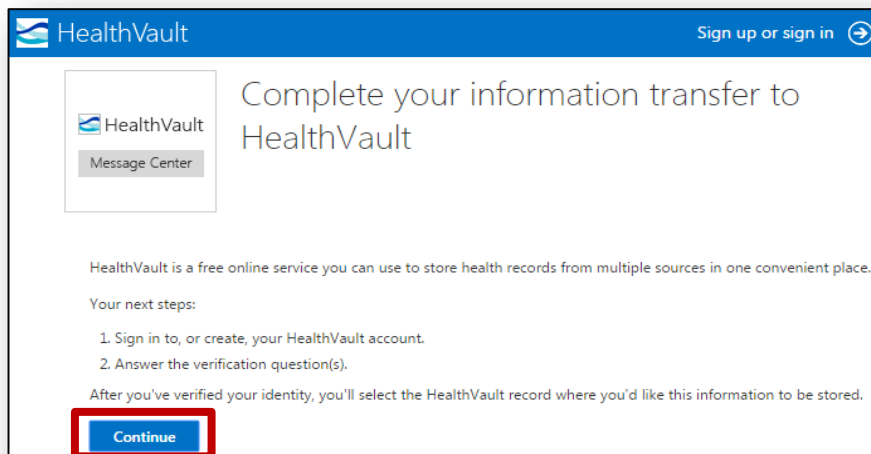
HealthVault

Sign up or sign in

HealthVault

Message Center

Complete your information transfer to HealthVault

HealthVault is a free online service you can use to store health records from multiple sources in one convenient place.

Your next steps:

1. Sign in to, or create, your HealthVault account.
2. Answer the verification question(s).

After you've verified your identity, you'll select the HealthVault record where you'd like this information to be stored.

Continue